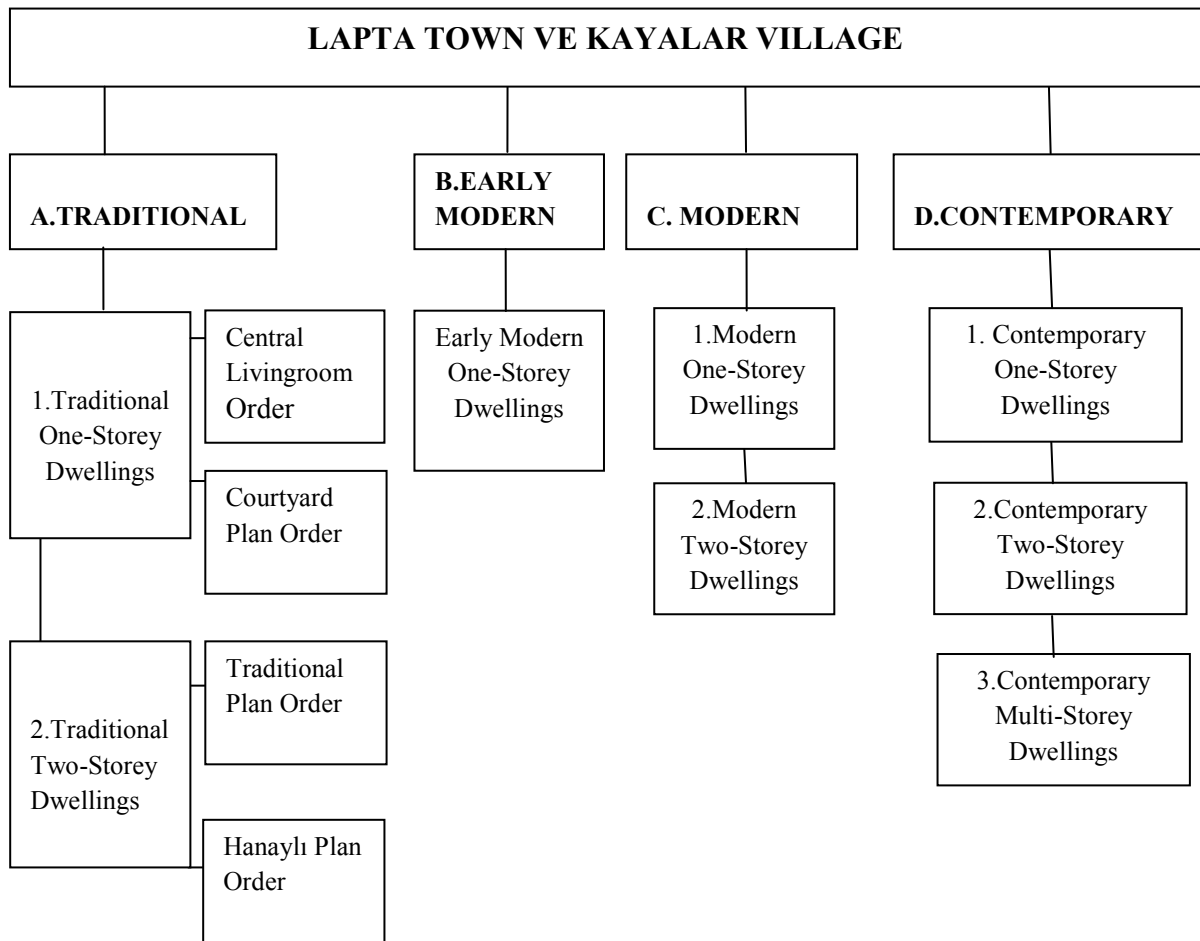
LAPTA TOWN VE KAYALAR VILLAGE

A.TRADITIONAL

1.Traditional One-Storey Dwellings

Central Livingroom Order

Courtyard Plan Order

2.Traditional Two-Storey Dwellings

Traditional Plan Order

Hanaylı Plan Order

B.EARLY MODERN

Early Modern One-Storey Dwellings

C. MODERN

1.Modern One-Storey Dwellings

2.Modern Two-Storey Dwellings

D.CONTEMPORARY

1. Contemporary One-Storey Dwellings

2.Contemporary Two-Storey Dwellings

3.Contemporary Multi-Storey Dwellings